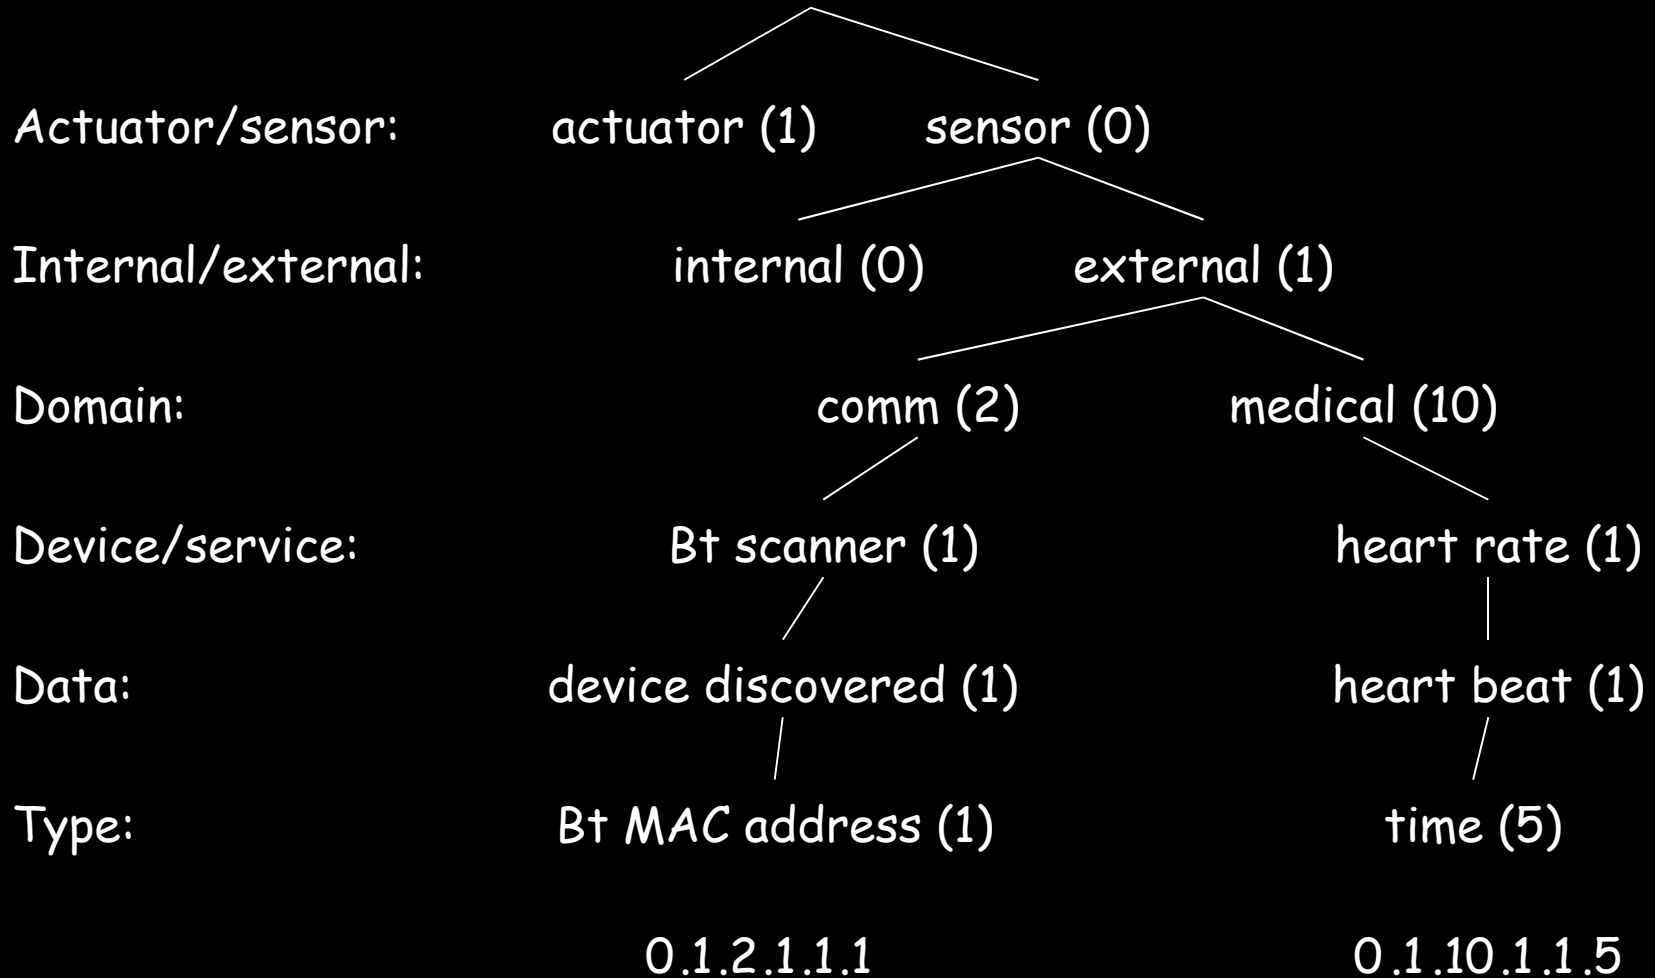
Actuator/sensor: actuator (1) sensor (0)

Internal/external: internal (0) external (1)

Domain: comm (2) medical (10)

Device/service: Bt scanner (1) heart rate (1)

Data: device discovered (1) heart beat (1)

Type: Bt MAC address (1) time (5)

0.1.2.1.1.1 0.1.10.1.1.5